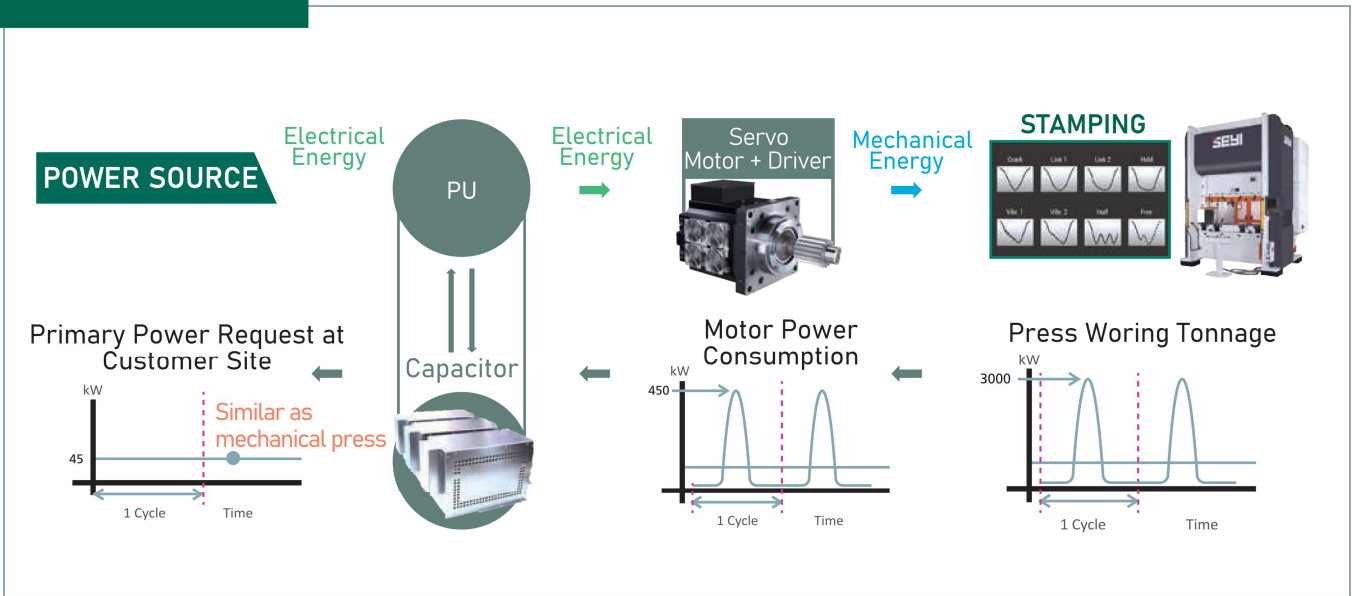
POWER SOURCE

Electrical Energy

PU

Electrical Energy

Servo Motor + Driver

Mechanical Energy

STAMPING

| Crank | Link 1 | Link 2 | Hold |
|---|---|---|---|
| Vibr. 1 | Vibr. 2 | Half | Free |

SEYI

Primary Power Request at Customer Site

kW

45

Similar as mechanical press

1 Cycle

Time

Capacitor

Motor Power Consumption

kW

450

1 Cycle

Time

Press Woring Tonnage

kW

3000

1 Cycle

Time